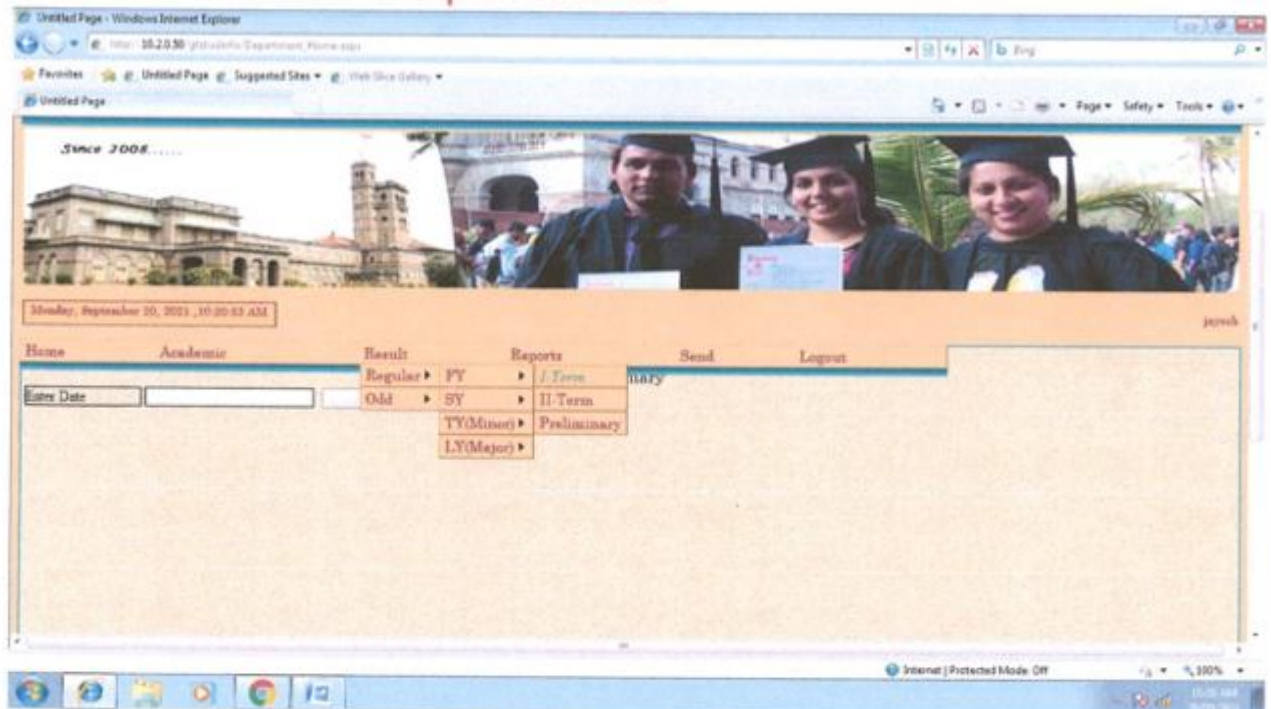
Untitled Page - Windows Internet Explorer

http://10.2.0.50/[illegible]/Department_Home.aspx

Bing

Favorites | Untitled Page | Suggested Sites ▾ | Web Slice Gallery ▾

Untitled Page

Page ▾ Safety ▾ Tools ▾

Since 2008......

Monday, September 20, 2021 ,10:20:43 AM

jayesh

Home | Academic | Result | Reports | Send | Logout

Regular ▸ | FY ▸ | I-Term

Odd ▸ | SY ▸ | II-Term

TY(Minor) ▸ | Preliminary

LY(Major) ▸

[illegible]inary

Enter Date

Internet | Protected Mode: Off

100%